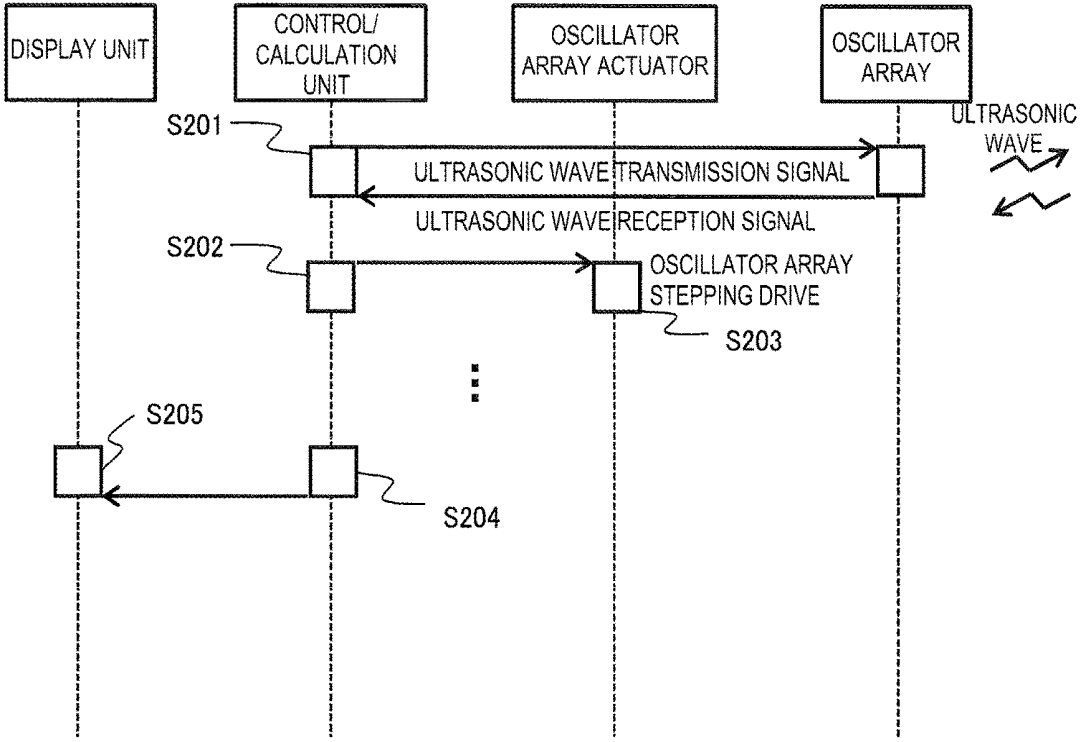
DISPLAY UNIT

CONTROL/ CALCULATION UNIT

OSCILLATOR ARRAY ACTUATOR

OSCILLATOR ARRAY

S201

ULTRASONIC WAVE

ULTRASONIC WAVE TRANSMISSION SIGNAL

ULTRASONIC WAVE RECEPTION SIGNAL

S202

OSCILLATOR ARRAY STEPPING DRIVE

S203

S205

S204